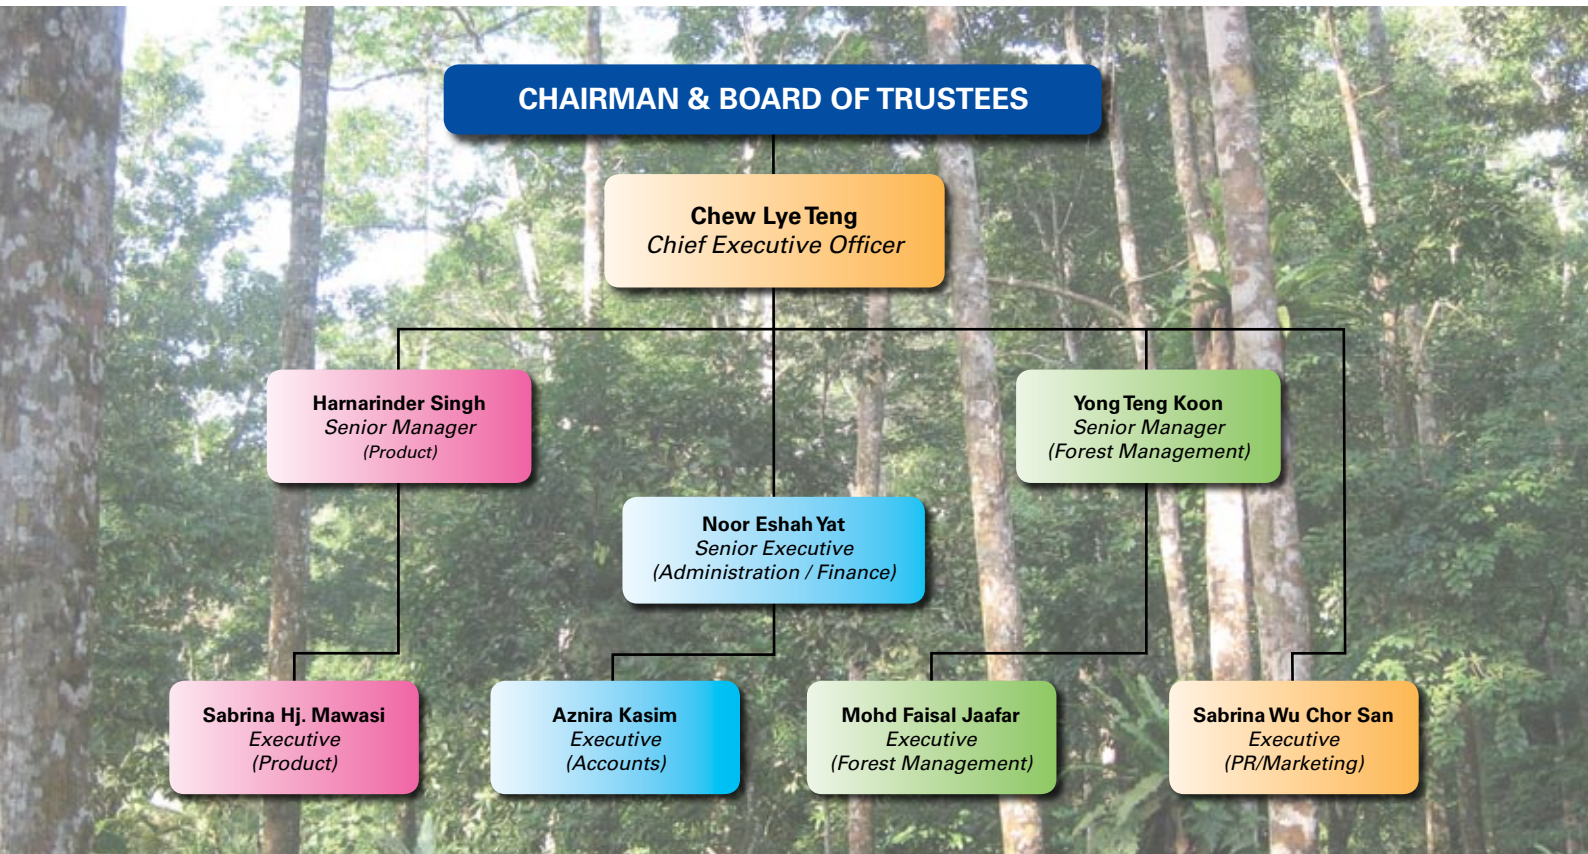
CHAIRMAN & BOARD OF TRUSTEES

Chew Lye Teng
Chief Executive Officer

Harnarinder Singh
Senior Manager
(Product)

Yong Teng Koon
Senior Manager
(Forest Management)

Noor Eshah Yat
Senior Executive
(Administration / Finance)

Sabrina Hj. Mawasi
Executive
(Product)

Aznira Kasim
Executive
(Accounts)

Mohd Faisal Jaafar
Executive
(Forest Management)

Sabrina Wu Chor San
Executive
(PR/Marketing)